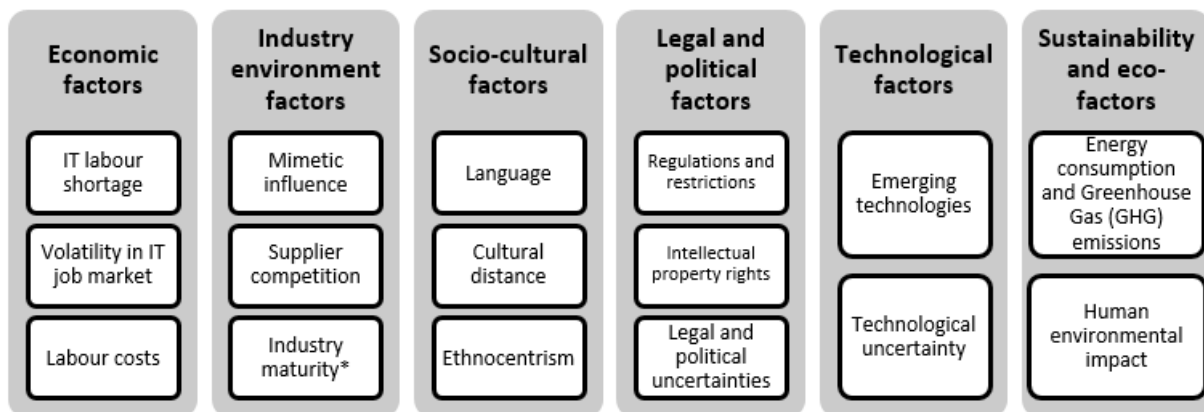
Economic factors

IT labour shortage

Volatility in IT job market

Labour costs

Industry environment factors

Mimetic influence

Supplier competition

Industry maturity*

Socio-cultural factors

Language

Cultural distance

Ethnocentrism

Legal and political factors

Regulations and restrictions

Intellectual property rights

Legal and political uncertainties

Technological factors

Emerging technologies

Technological uncertainty

Sustainability and eco-factors

Energy consumption and Greenhouse Gas (GHG) emissions

Human environmental impact